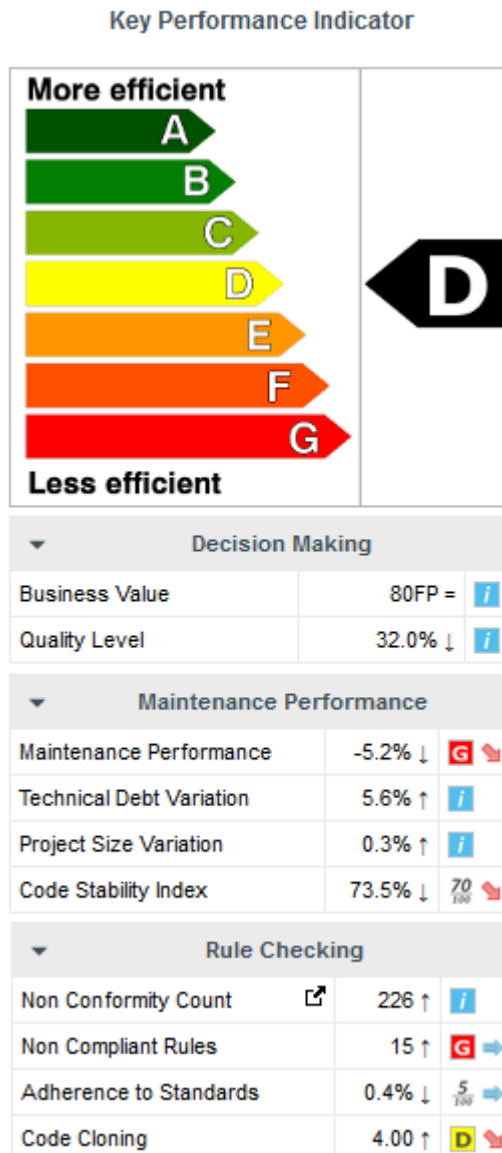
Key Performance Indicator

More efficient

A
B
C
D
E
F
G

Less efficient

D

Decision Making

| Business Value | 80FP = | i |
|---|---|---|
| Quality Level | 32.0% ↓ | i |

Maintenance Performance

| Maintenance Performance | -5.2% ↓ | G |
|---|---|---|
| Technical Debt Variation | 5.6% ↑ | i |
| Project Size Variation | 0.3% ↑ | i |
| Code Stability Index | 73.5% ↓ | $\frac{70}{100}$ |

Rule Checking

| Non Conformity Count | 226 ↑ | i |
|---|---|---|
| Non Compliant Rules | 15 ↑ | G |
| Adherence to Standards | 0.4% ↓ | $\frac{5}{100}$ |
| Code Cloning | 4.00 ↑ | D |